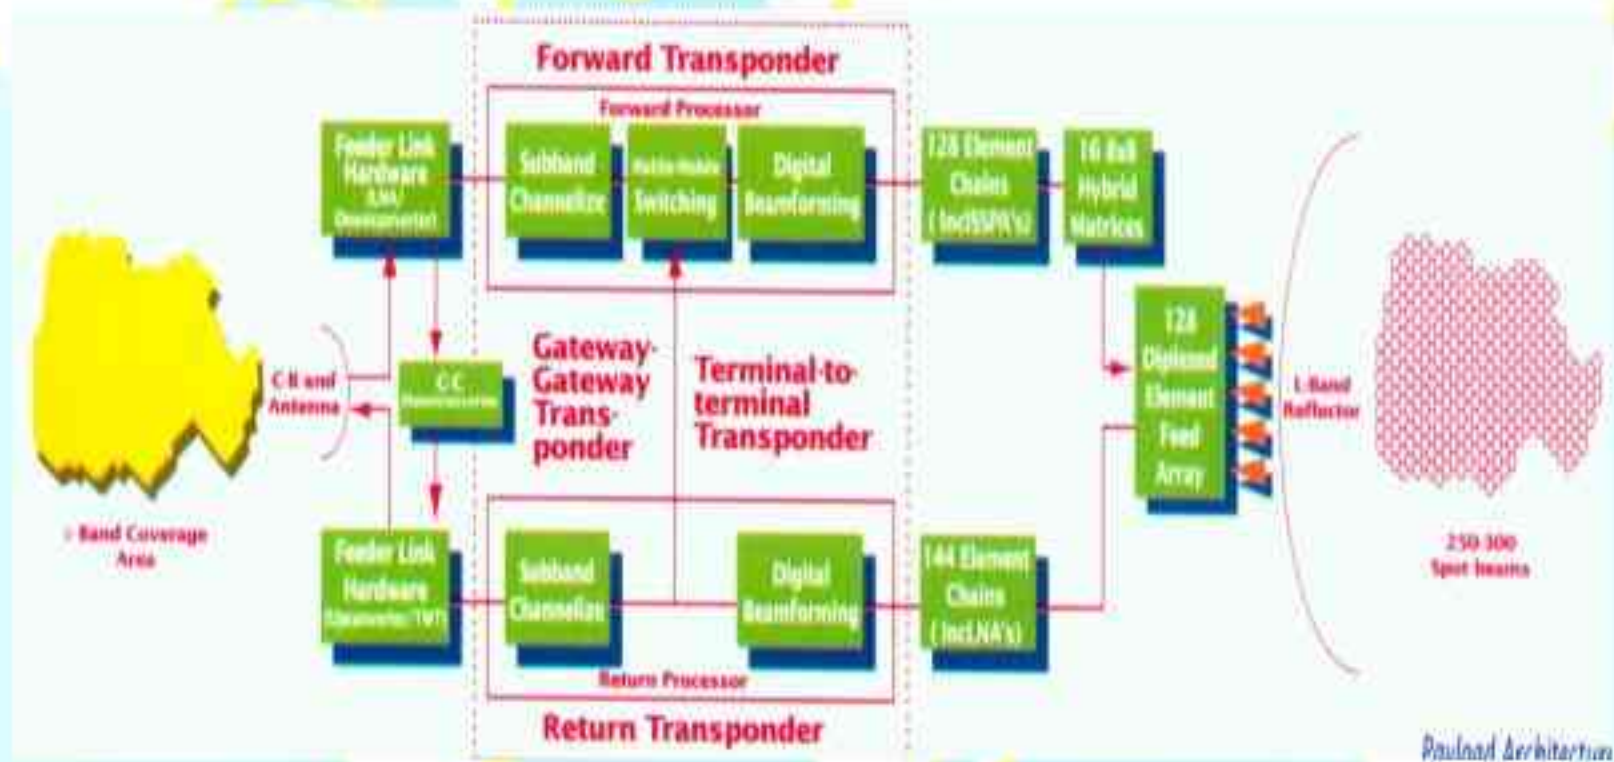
Forward Transponder

Forward Processor

Feeder Link Hardware (LNA/ Downconverter)

Subband Channelize

Mobile-Mobile Switching

Digital Beamforming

128 Element Chains (Incl.SSPA's)

16 8x8 Hybrid Matrices

128 Diplexed Element Feed Array

L-Band Reflector

250-300 Spot beams

C-B and Antenna

C-C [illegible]

Gateway-Gateway Transponder

Terminal-to-terminal Transponder

L-Band Coverage Area

Feeder Link Hardware (Upconverter/TWT)

Subband Channelize

Digital Beamforming

144 Element Chains (Incl.NA's)

Return Processor

Return Transponder

Payload Architecture